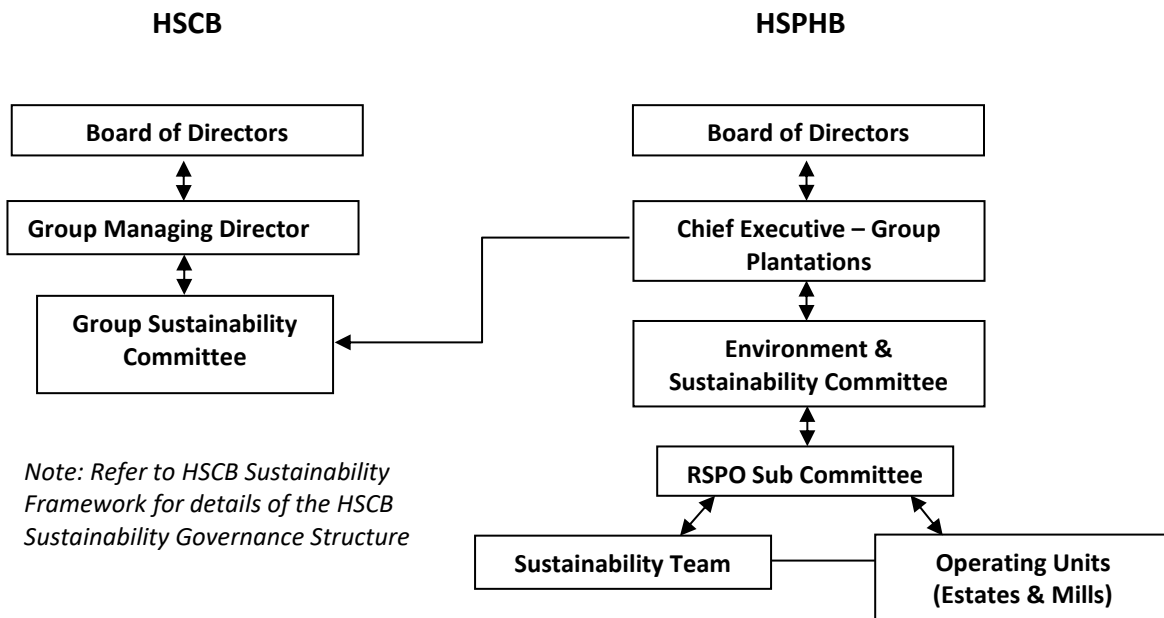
HSCB

Board of Directors

Group Managing Director

Group Sustainability Committee

Note: Refer to HSCB Sustainability Framework for details of the HSCB Sustainability Governance Structure

HSPHB

Board of Directors

Chief Executive – Group Plantations

Environment & Sustainability Committee

RSPO Sub Committee

Sustainability Team

Operating Units (Estates & Mills)